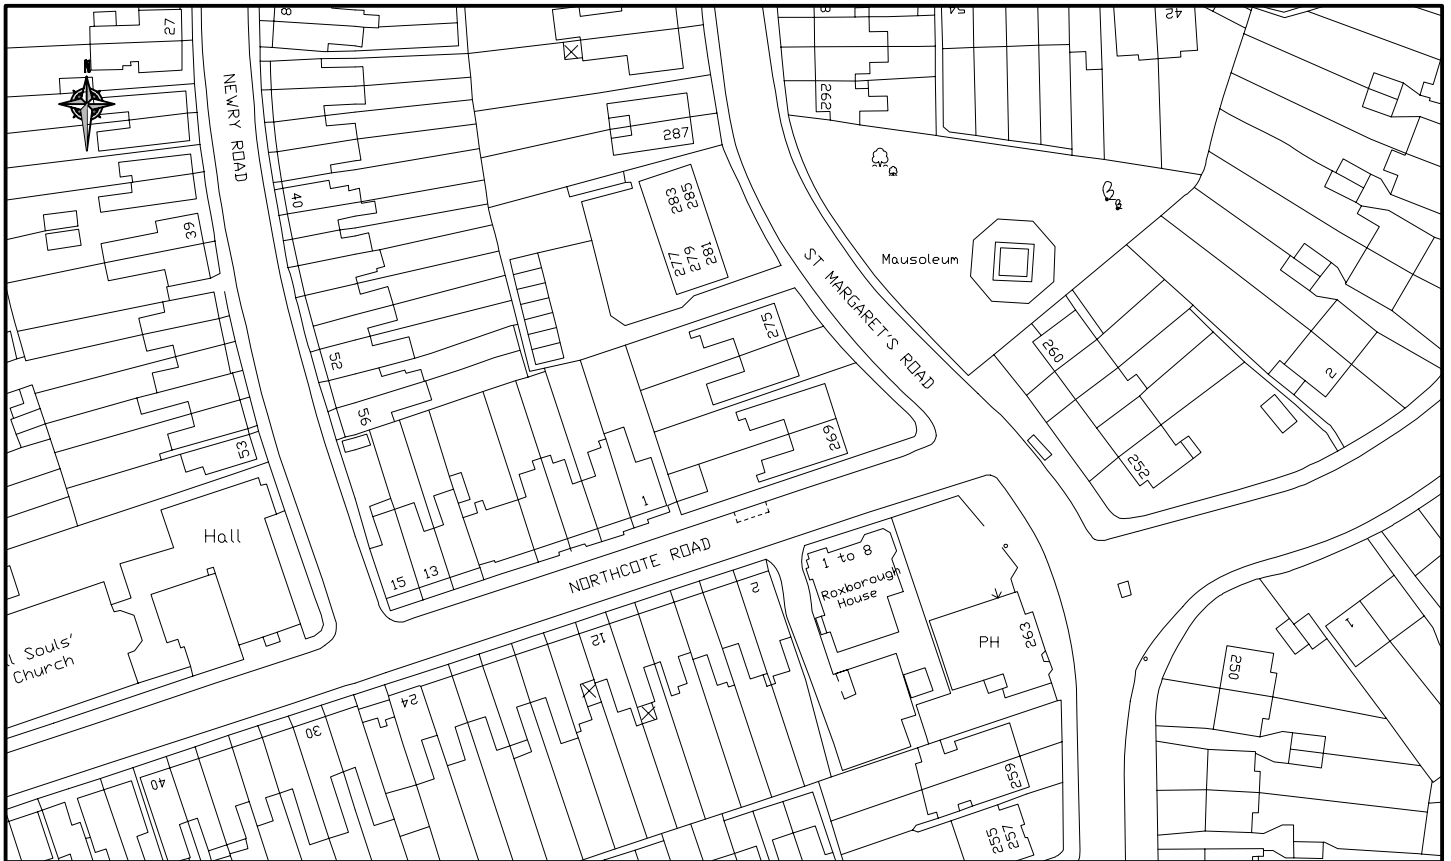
27
N
NEWRY ROAD
8
40
39
52
56
53
Hall
l Souls'
Church
287
283
285
277
279
281
275
269
1
15
13
NORTHCOTE ROAD
ST MARGARET'S ROAD
262
54
42
Mausoleum
260
252
2
1 to 8
Roxborough
House
PH
263
2
12
24
30
40
259
255
257
250
1